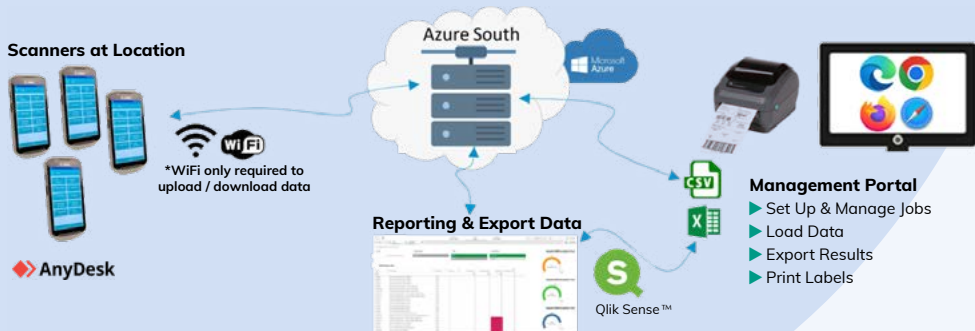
Scanners at Location

Azure South

Microsoft Azure

WiFi

*WiFi only required to upload / download data

CSV

Management Portal
▶ Set Up & Manage Jobs
▶ Load Data
▶ Export Results
▶ Print Labels

Reporting & Export Data

AnyDesk

Qlik Sense™